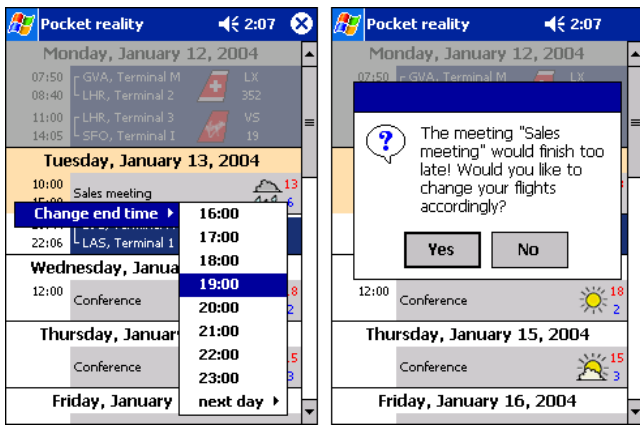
Pocket reality 2:07

Monday, January 12, 2004

07:50 GVA, Terminal M LX
08:40 LHR, Terminal 2 352

11:00 LHR, Terminal 3 VS
14:05 SFO, Terminal I 19

Tuesday, January 13, 2004

10:00 Sales meeting 13
15:00 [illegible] 6

Change end time

16:00
17:00
18:00
19:00
20:00
21:00
22:00
23:00
next day

22:06 LAS, Terminal 1

Wednesday, Janua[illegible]

12:00 Conference 18
2

Thursday, January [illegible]

Conference 15
3

Friday, January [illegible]

Pocket reality 2:07

Monday, January 12, 2004

07:50 GVA, Terminal M LX

The meeting "Sales meeting" would finish too late! Would you like to change your flights accordingly?

Yes No

12:00 Conference 18
2

Thursday, January 15, 2004

Conference 15
3

Friday, January 16, 2004